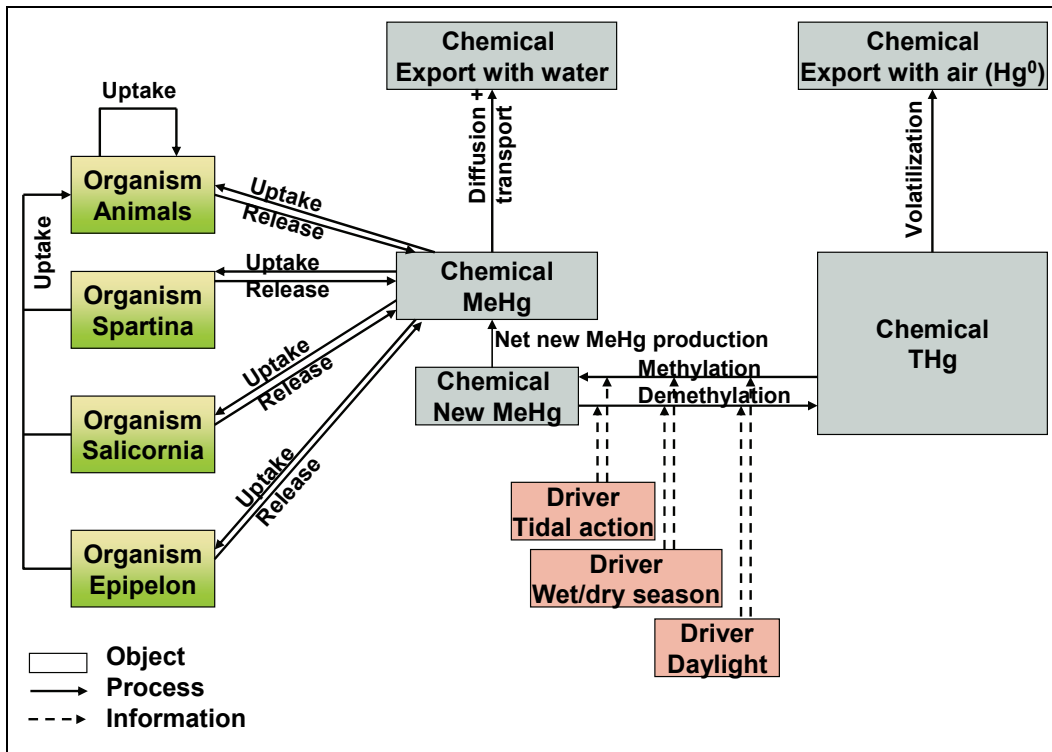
Chemical
Export with water

Chemical
Export with air ($Hg^0$)

Uptake

Diffusion + transport

Volatilization

Organism
Animals

Uptake
Release

Uptake

Organism
Spartina

Uptake
Release

Chemical
MeHg

Chemical
THg

Net new MeHg production

Methylation

Demethylation

Chemical
New MeHg

Organism
Salicornia

Uptake
Release

Uptake
Release

Organism
Epipelon

Driver
Tidal action

Driver
Wet/dry season

Driver
Daylight

Object
Process
Information